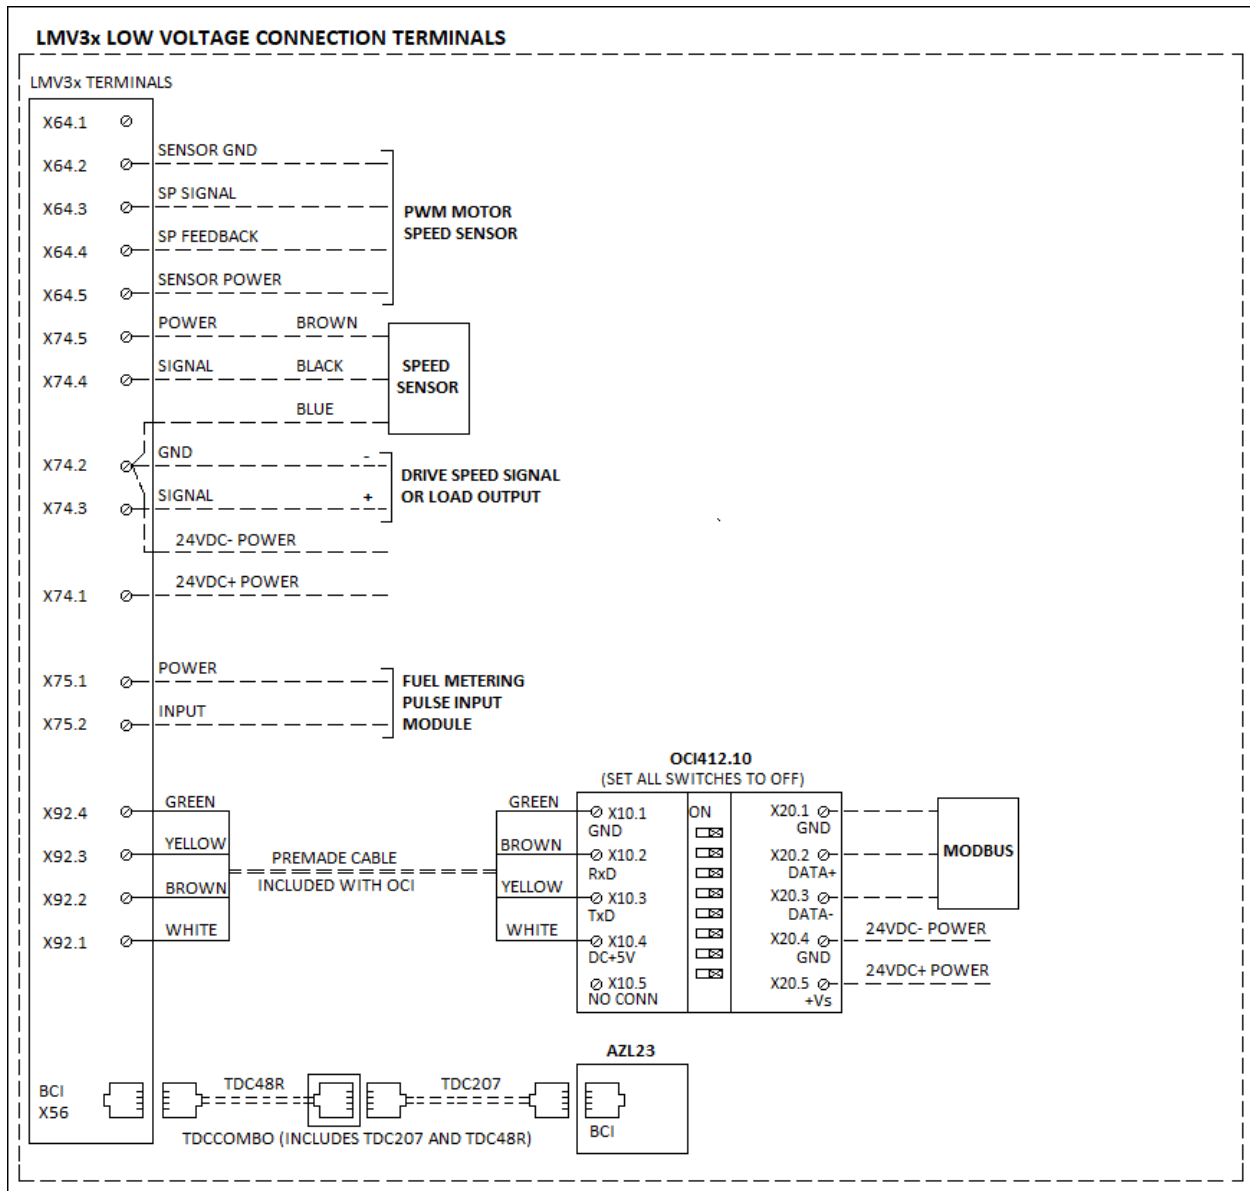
LMV3x LOW VOLTAGE CONNECTION TERMINALS

LMV3x TERMINALS

X64.1
X64.2 SENSOR GND
X64.3 SP SIGNAL
X64.4 SP FEEDBACK
X64.5 SENSOR POWER

PWM MOTOR SPEED SENSOR

X74.5 POWER BROWN
X74.4 SIGNAL BLACK
BLUE

SPEED SENSOR

X74.2 GND -
X74.3 SIGNAL +
24VDC- POWER

DRIVE SPEED SIGNAL OR LOAD OUTPUT

X74.1 24VDC+ POWER

X75.1 POWER
X75.2 INPUT

FUEL METERING PULSE INPUT MODULE

X92.4 GREEN
X92.3 YELLOW
X92.2 BROWN
X92.1 WHITE

PREMADE CABLE INCLUDED WITH OCI

OCI412.10
(SET ALL SWITCHES TO OFF)

GREEN X10.1 GND
BROWN X10.2 RxD
YELLOW X10.3 TxD
WHITE X10.4 DC+5V
X10.5 NO CONN

ON

X20.1 GND
X20.2 DATA+
X20.3 DATA-
X20.4 GND
X20.5 +Vs

MODBUS

24VDC- POWER
24VDC+ POWER

BCI
X56

TDC48R
TDC207

TDCCOMBO (INCLUDES TDC207 AND TDC48R)

AZL23
BCI